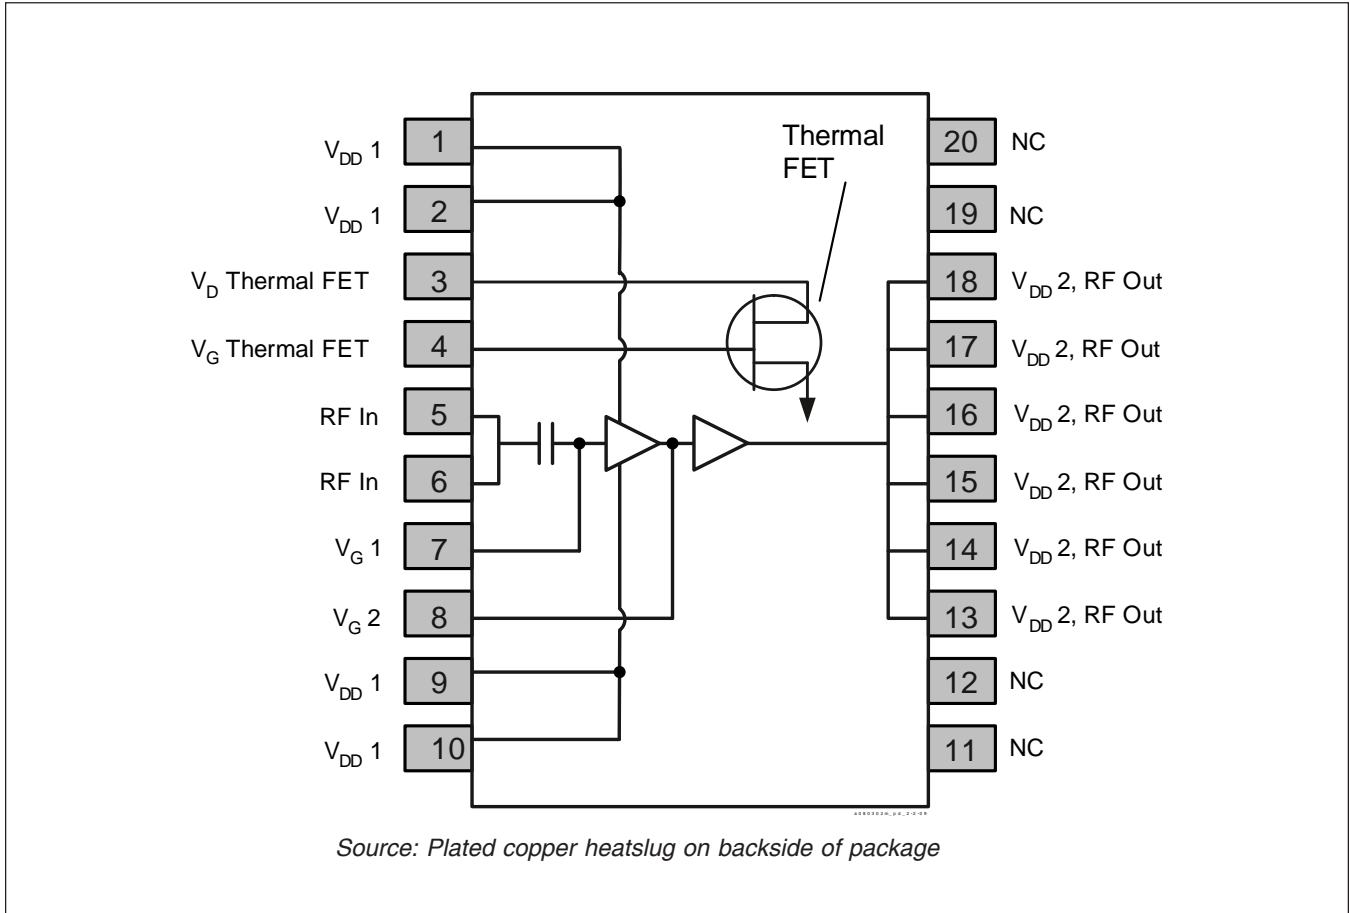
$V_{DD}$ 1
1
$V_{DD}$ 1
2
$V_D$ Thermal FET
3
$V_G$ Thermal FET
4
RF In
5
RF In
6
$V_G$ 1
7
$V_G$ 2
8
$V_{DD}$ 1
9
$V_{DD}$ 1
10

Thermal FET

20
NC
19
NC
18
$V_{DD}$ 2, RF Out
17
$V_{DD}$ 2, RF Out
16
$V_{DD}$ 2, RF Out
15
$V_{DD}$ 2, RF Out
14
$V_{DD}$ 2, RF Out
13
$V_{DD}$ 2, RF Out
12
NC
11
NC

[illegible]

Source: Plated copper heatslug on backside of package